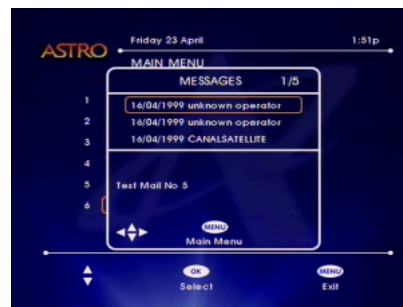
ASTRO

Friday 23 April

1:51p

MAIN MENU

MESSAGES 1/5

1

2

3

4

5

6

16/04/1999 unknown operator

16/04/1999 unknown operator

16/04/1999 CANALSATELLITE

Test Mail No 5

MENU

Main Menu

OK

Select

MENU

Exit